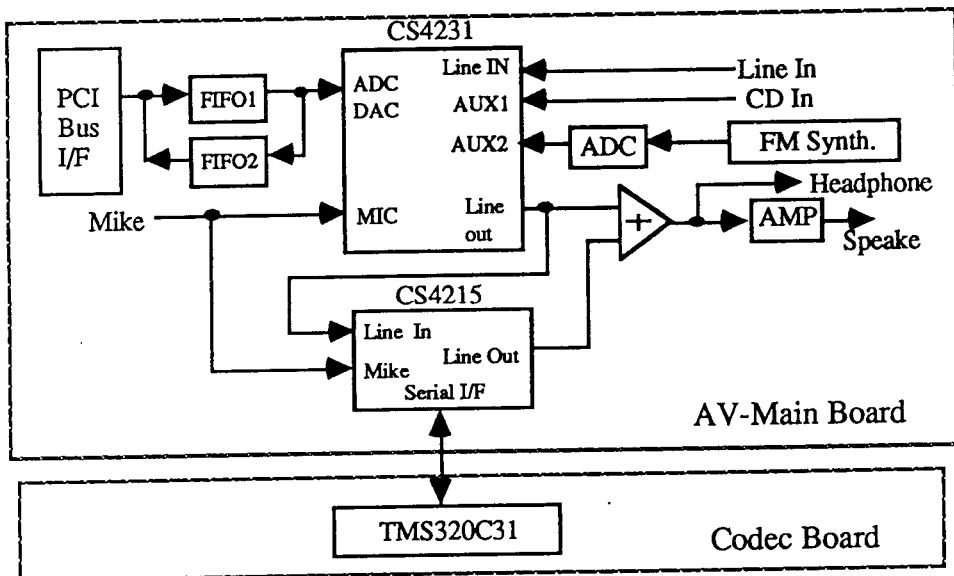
CS4231

PCI Bus I/F

FIFO1

FIFO2

ADC DAC

Line IN

AUX1

AUX2

Line In

CD In

ADC

FM Synth.

Mike

MIC

Line out

+

Headphone

AMP

Speake

CS4215

Line In

Mike

Line Out

Serial I/F

AV-Main Board

TMS320C31

Codec Board